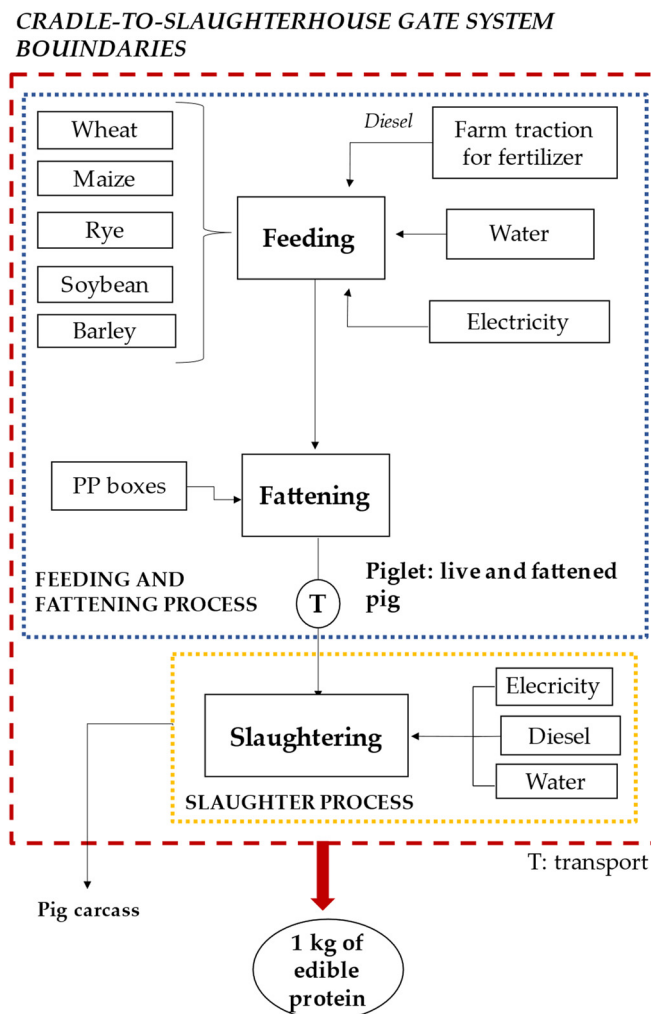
CRADLE-TO-SLAUGHTERHOUSE GATE SYSTEM BOUINDARIES

Wheat
Maize
Rye
Soybean
Barley

Diesel
Farm traction for fertilizer

Feeding

Water

Electricity

PP boxes

Fattening

FEEDING AND FATTENING PROCESS

T

Piglet: live and fattened pig

Slaughtering

Elecricity
Diesel
Water

SLAUGHTER PROCESS

T: transport

Pig carcass

1 kg of edible protein